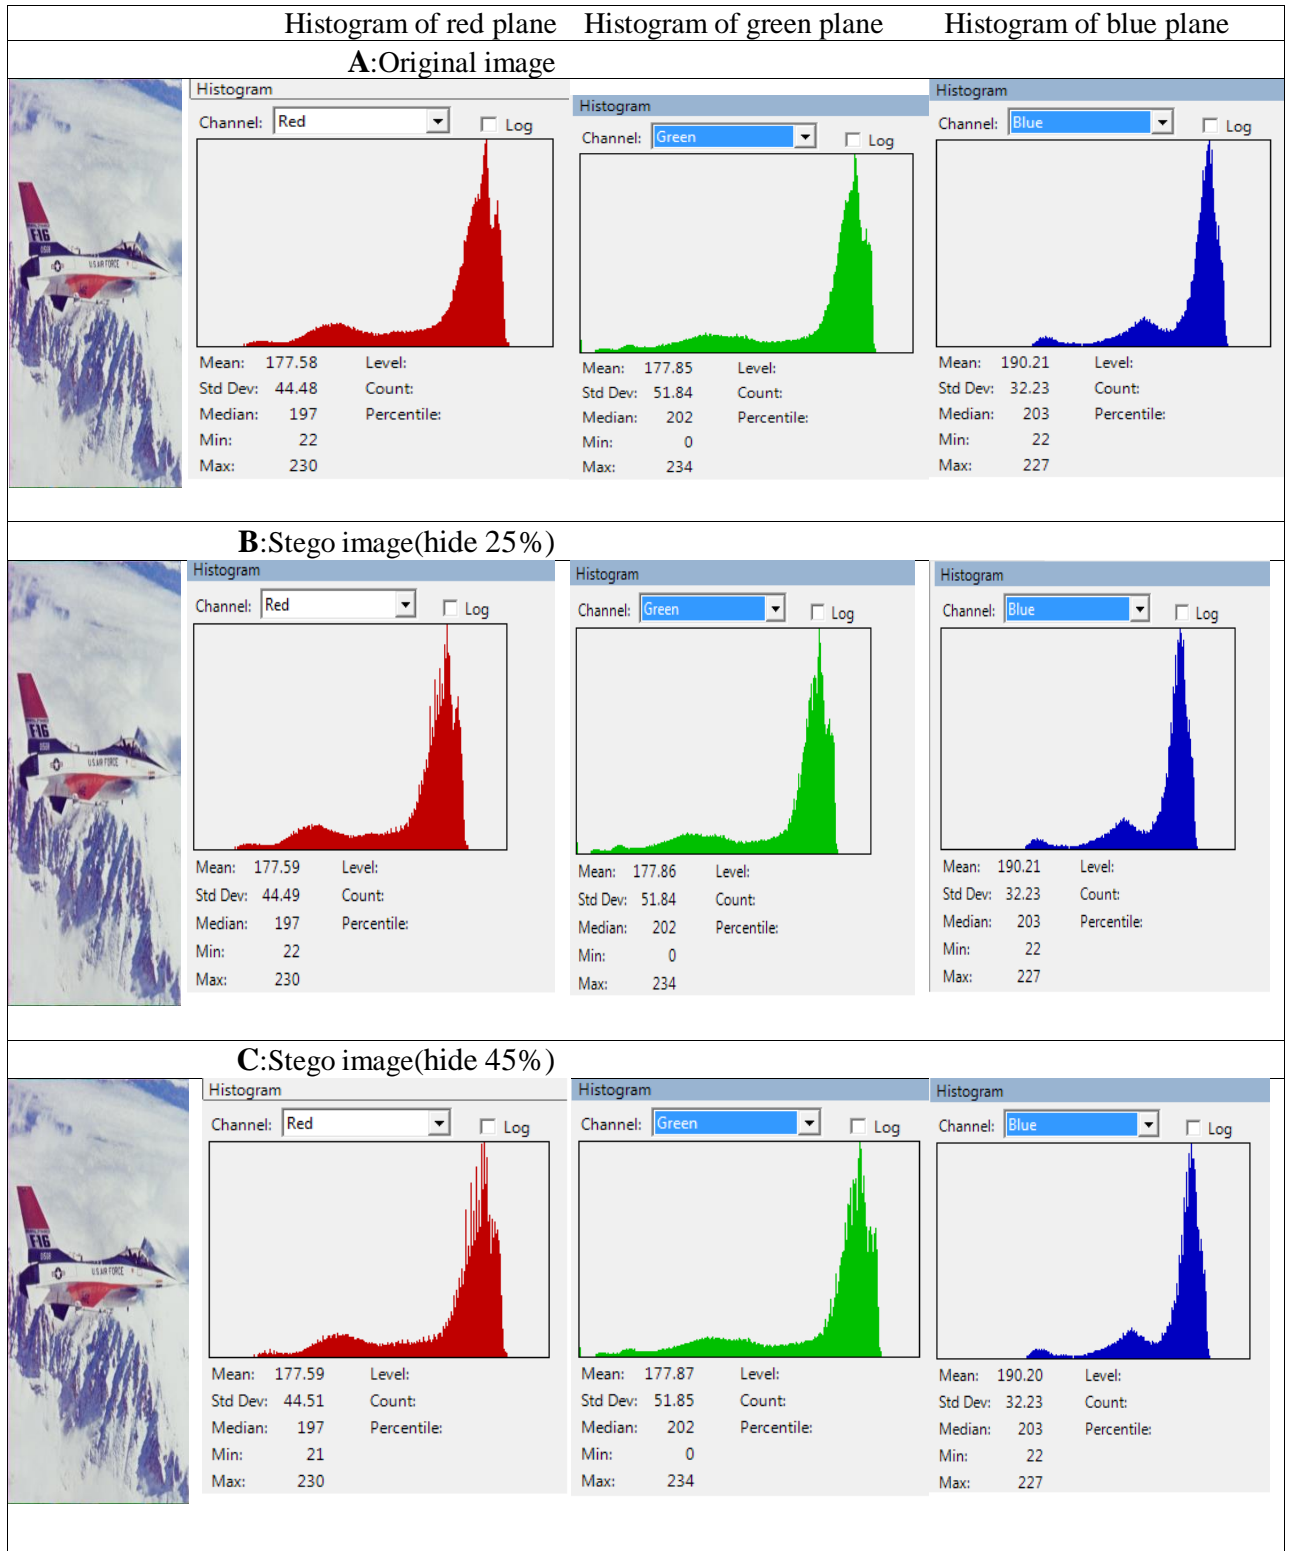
| | Histogram of red plane | Histogram of green plane | Histogram of blue plane |
|---|---|---|---|

**A**:Original image

F16 USAF USAIR FORCE

Histogram
Channel: Red
Log
Mean: 177.58
Std Dev: 44.48
Median: 197
Min: 22
Max: 230
Level:
Count:
Percentile:

Histogram
Channel: Green
Log
Mean: 177.85
Std Dev: 51.84
Median: 202
Min: 0
Max: 234
Level:
Count:
Percentile:

Histogram
Channel: Blue
Log
Mean: 190.21
Std Dev: 32.23
Median: 203
Min: 22
Max: 227
Level:
Count:
Percentile:

**B**:Stego image(hide 25%)

F16 USAIR FORCE

Histogram
Channel: Red
Log
Mean: 177.59
Std Dev: 44.49
Median: 197
Min: 22
Max: 230
Level:
Count:
Percentile:

Histogram
Channel: Green
Log
Mean: 177.86
Std Dev: 51.84
Median: 202
Min: 0
Max: 234
Level:
Count:
Percentile:

Histogram
Channel: Blue
Log
Mean: 190.21
Std Dev: 32.23
Median: 203
Min: 22
Max: 227
Level:
Count:
Percentile:

**C**:Stego image(hide 45%)

F16 USAIR FORCE

Histogram
Channel: Red
Log
Mean: 177.59
Std Dev: 44.51
Median: 197
Min: 21
Max: 230
Level:
Count:
Percentile:

Histogram
Channel: Green
Log
Mean: 177.87
Std Dev: 51.85
Median: 202
Min: 0
Max: 234
Level:
Count:
Percentile:

Histogram
Channel: Blue
Log
Mean: 190.20
Std Dev: 32.23
Median: 203
Min: 22
Max: 227
Level:
Count:
Percentile: